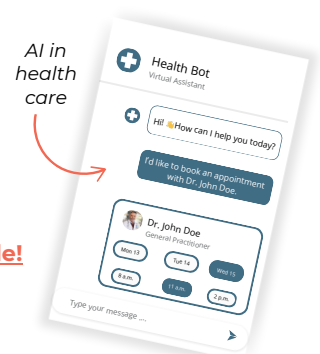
AI in health care

Health Bot
Virtual Assistant

Hi! 👋How can I help you today?

I'd like to book an appointment with Dr. John Doe.

Dr. John Doe
General Practitioner

Mon 13
Tue 14
Wed 15
8 a.m.
11 a.m.
2 p.m.

Type your message ...

le!